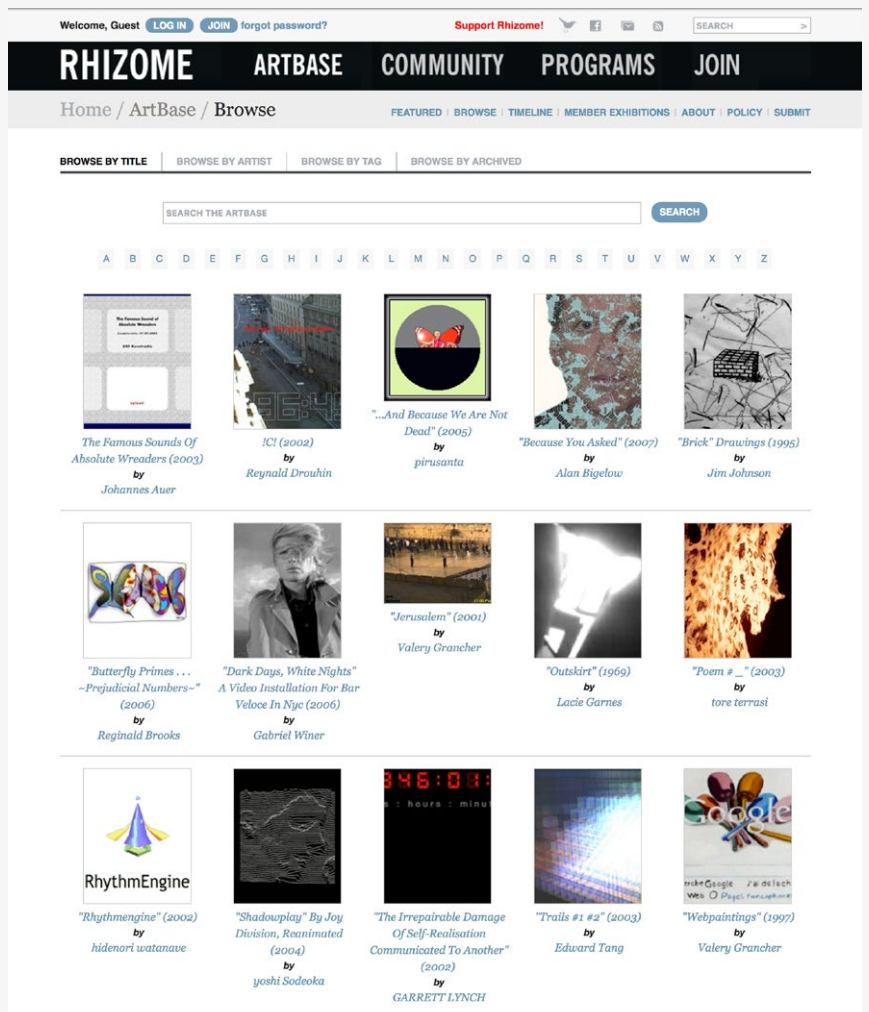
Welcome, Guest LOG IN JOIN forgot password?

Support Rhizome!

SEARCH >

RHIZOME ARTBASE COMMUNITY PROGRAMS JOIN

Home / ArtBase / Browse

FEATURED | BROWSE | TIMELINE | MEMBER EXHIBITIONS | ABOUT | POLICY | SUBMIT

BROWSE BY TITLE | BROWSE BY ARTIST | BROWSE BY TAG | BROWSE BY ARCHIVED

SEARCH THE ARTBASE

SEARCH

A B C D E F G H I J K L M N O P Q R S T U V W X Y Z

The Famous Sounds Of Absolute Wreaders (2003) by Johannes Auer

!C! (2002) by Reynald Drouhin

"...And Because We Are Not Dead" (2005) by pirusanta

"Because You Asked" (2007) by Alan Bigelow

"Brick" Drawings (1995) by Jim Johnson

"Butterfly Primes . . . ~Prejudicial Numbers~" (2006) by Reginald Brooks

"Dark Days, White Nights" A Video Installation For Bar Veloce In Nyc (2006) by Gabriel Winer

"Jerusalem" (2001) by Valery Grancher

"Outskirt" (1969) by Lacie Garnes

"Poem # _" (2003) by tore terrasi

RhythmEngine

"Rhythmengine" (2002) by hidenori watanave

"Shadowplay" By Joy Division, Reanimated (2004) by yoshi Sodeoka

346:03: s : hours : minu

"The Irrepairable Damage Of Self-Realisation Communicated To Another" (2002) by GARRETT LYNCH

"Trails #1 #2" (2003) by Edward Tang

"Webpaintings" (1997) by Valery Grancher